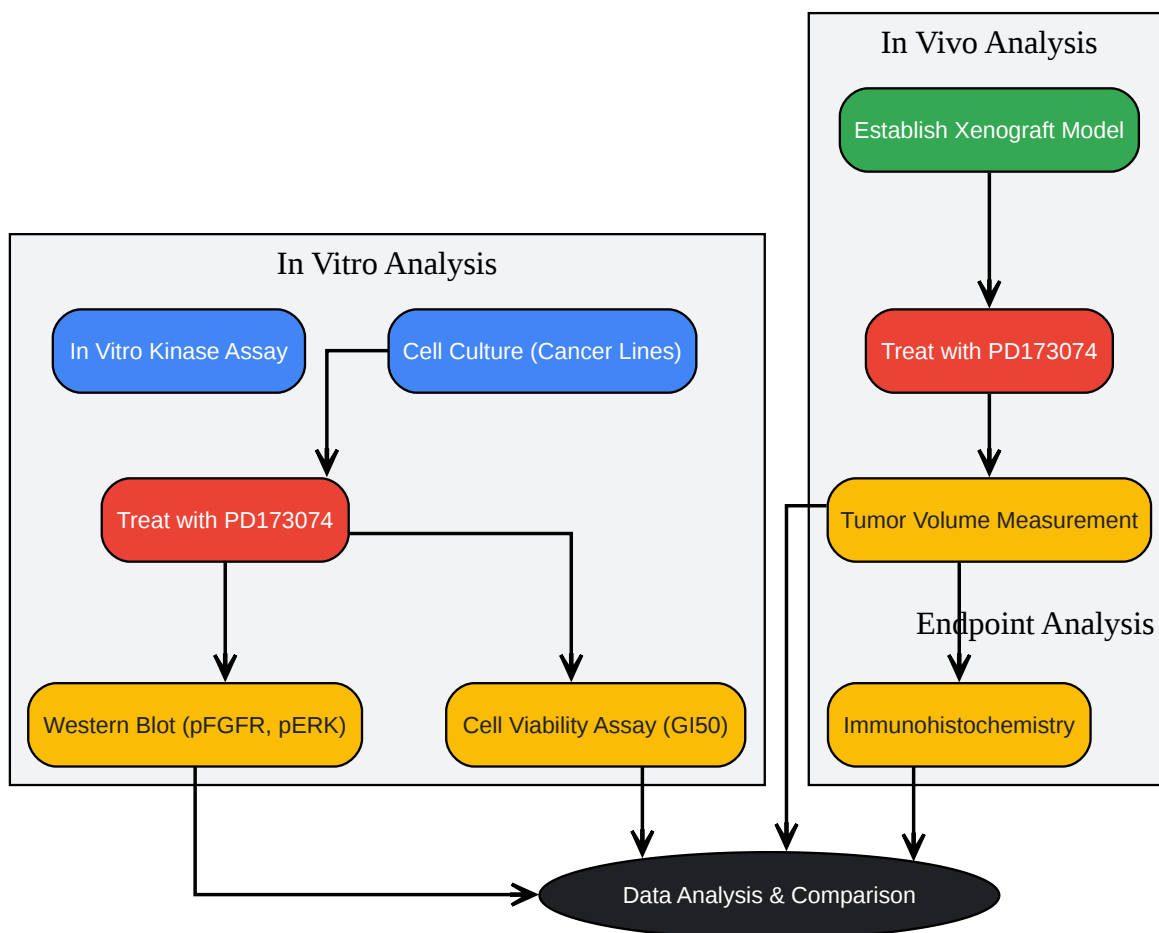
In Vivo Analysis

Establish Xenograft Model

Treat with PD173074

Tumor Volume Measurement

Endpoint Analysis

Immunohistochemistry

In Vitro Analysis

In Vitro Kinase Assay

Cell Culture (Cancer Lines)

Treat with PD173074

Western Blot (pFGFR, pERK)

Cell Viability Assay (GI50)

Data Analysis & Comparison